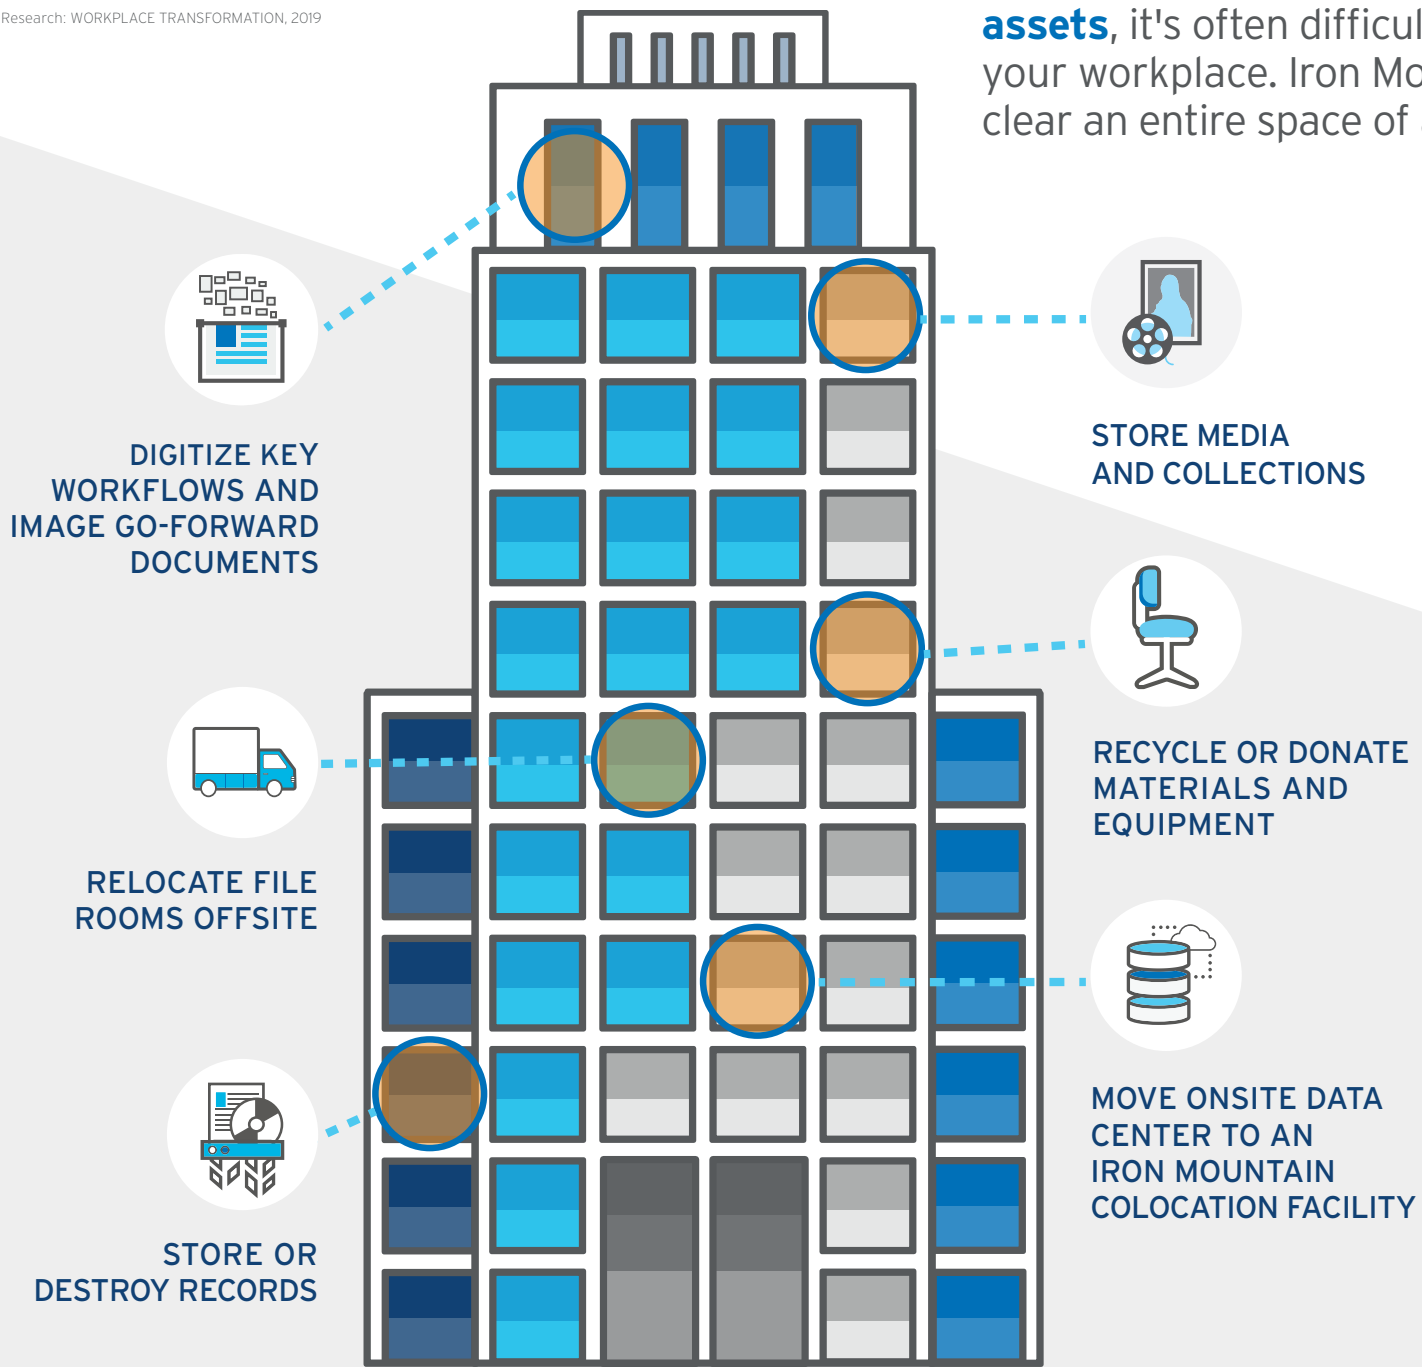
Research: WORKPLACE TRANSFORMATION, 2019

assets, it's often difficul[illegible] your workplace. Iron Mo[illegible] clear an entire space of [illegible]

DIGITIZE KEY WORKFLOWS AND IMAGE GO-FORWARD DOCUMENTS

STORE MEDIA AND COLLECTIONS

RECYCLE OR DONATE MATERIALS AND EQUIPMENT

RELOCATE FILE ROOMS OFFSITE

MOVE ONSITE DATA CENTER TO AN IRON MOUNTAIN COLOCATION FACILITY

STORE OR DESTROY RECORDS